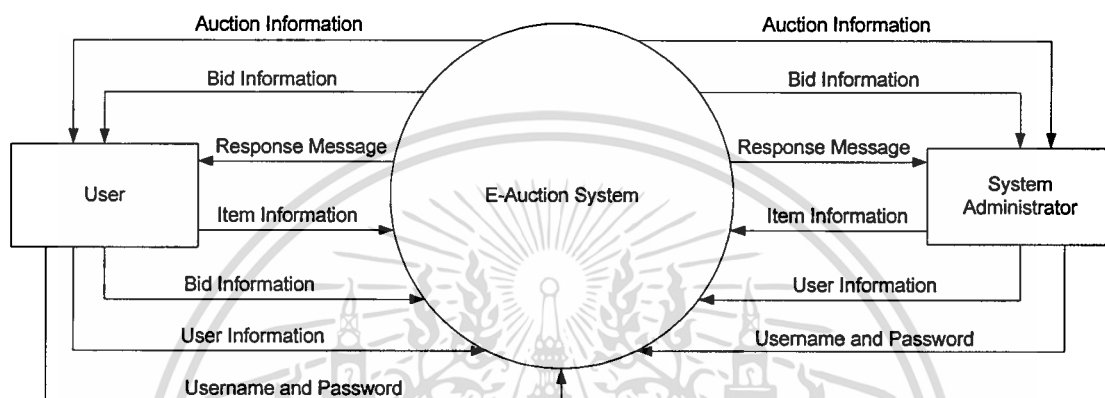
Auction Information
Auction Information
Bid Information
Bid Information
Response Message
Response Message
User
E-Auction System
System Administrator
Item Information
Item Information
Bid Information
User Information
User Information
Username and Password
Username and Password